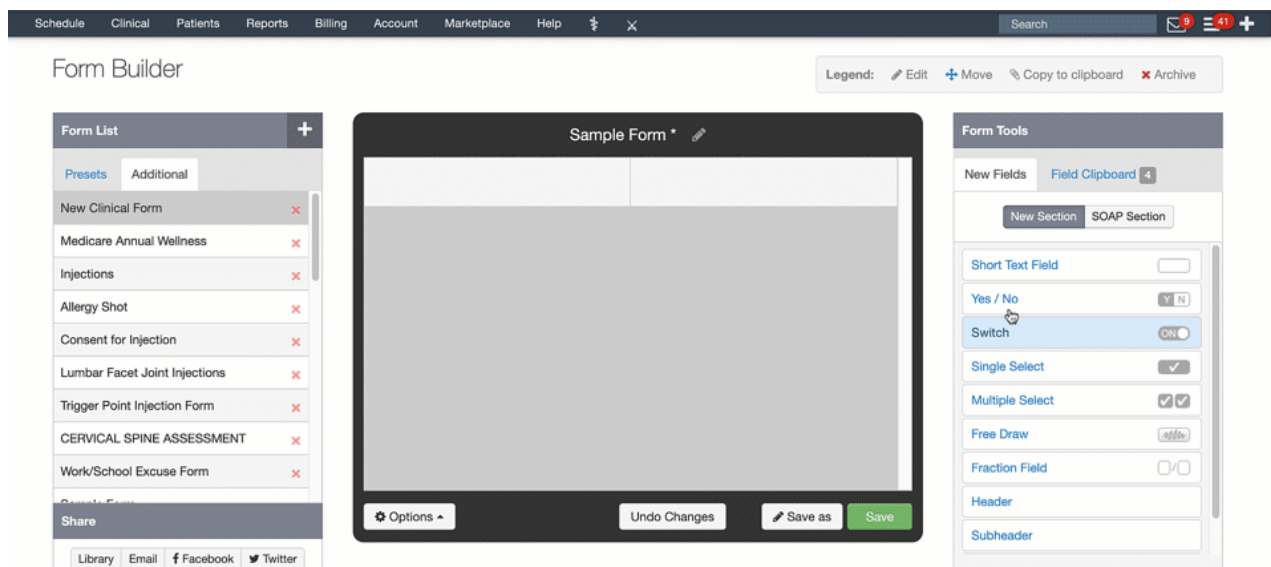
Schedule Clinical Patients Reports Billing Account Marketplace Help

Search 9 41

Form Builder

Legend: Edit Move Copy to clipboard Archive

Form List

Presets Additional

New Clinical Form
Medicare Annual Wellness
Injections
Allergy Shot
Consent for Injection
Lumbar Facet Joint Injections
Trigger Point Injection Form
CERVICAL SPINE ASSESSMENT
Work/School Excuse Form
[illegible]

Share

Library Email Facebook Twitter

Sample Form *

Options Undo Changes Save as Save

Form Tools

New Fields Field Clipboard 4

New Section SOAP Section

Short Text Field
Yes / No Y N
Switch ON
Single Select
Multiple Select
Free Draw
Fraction Field
Header
Subheader